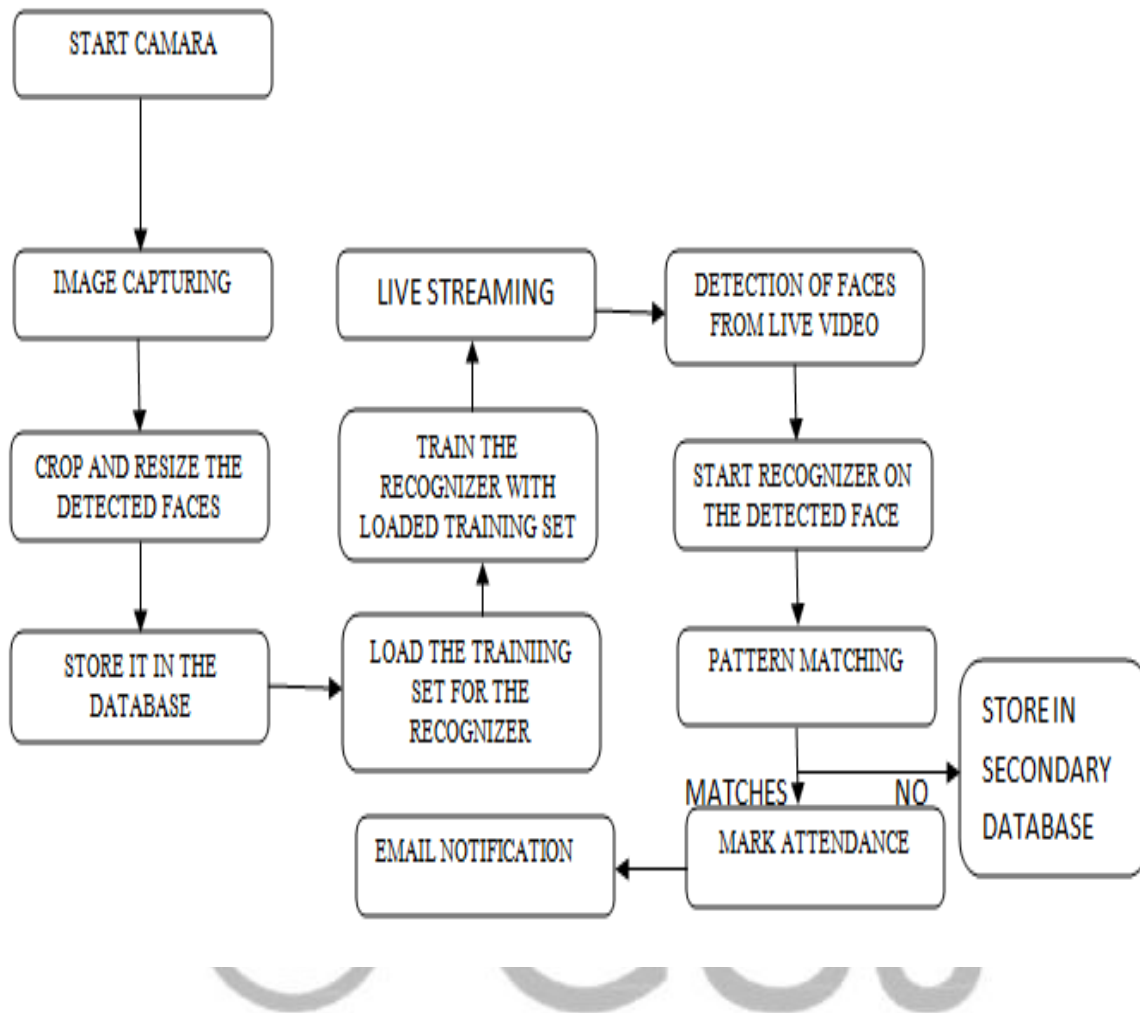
START CAMARA

IMAGE CAPTURING

CROP AND RESIZE THE DETECTED FACES

STORE IT IN THE DATABASE

LOAD THE TRAINIING SET FOR THE RECOGNIZER

TRAIN THE RECOGNIZER WITH LOADED TRAINING SET

LIVE STREAMING

DETECTION OF FACES FROM LIVE VIDEO

START RECOGNIZER ON THE DETECTED FACE

PATTERN MATCHING

MATCHES

NO

STORE IN SECONDARY DATABASE

MARK ATTENDANCE

EMAIL NOTIFICATION